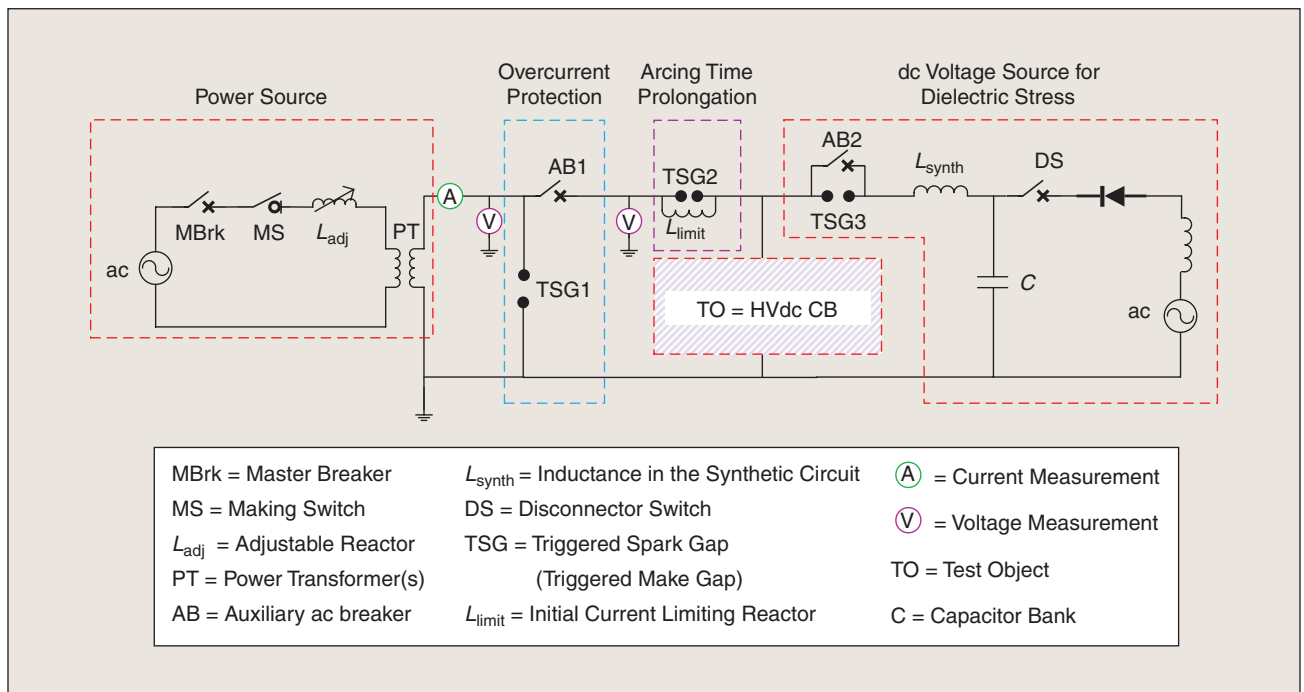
Power Source

Overcurrent Protection

Arcing Time Prolongation

dc Voltage Source for Dielectric Stress

ac

MBrk

MS

$L_{adj}$

PT

A

V

AB1

TSG1

V

TSG2

$L_{limit}$

TO = HVdc CB

AB2

TSG3

$L_{synth}$

DS

C

ac

| MBrk = Master Breaker | $L_{synth}$ = Inductance in the Synthetic Circuit | A = Current Measurement |
|---|---|---|
| MS = Making Switch | DS = Disconnector Switch | V = Voltage Measurement |
| $L_{adj}$ = Adjustable Reactor | TSG = Triggered Spark Gap (Triggered Make Gap) | TO = Test Object |
| PT = Power Transformer(s) | | |
| AB = Auxiliary ac breaker | $L_{limit}$ = Initial Current Limiting Reactor | C = Capacitor Bank |